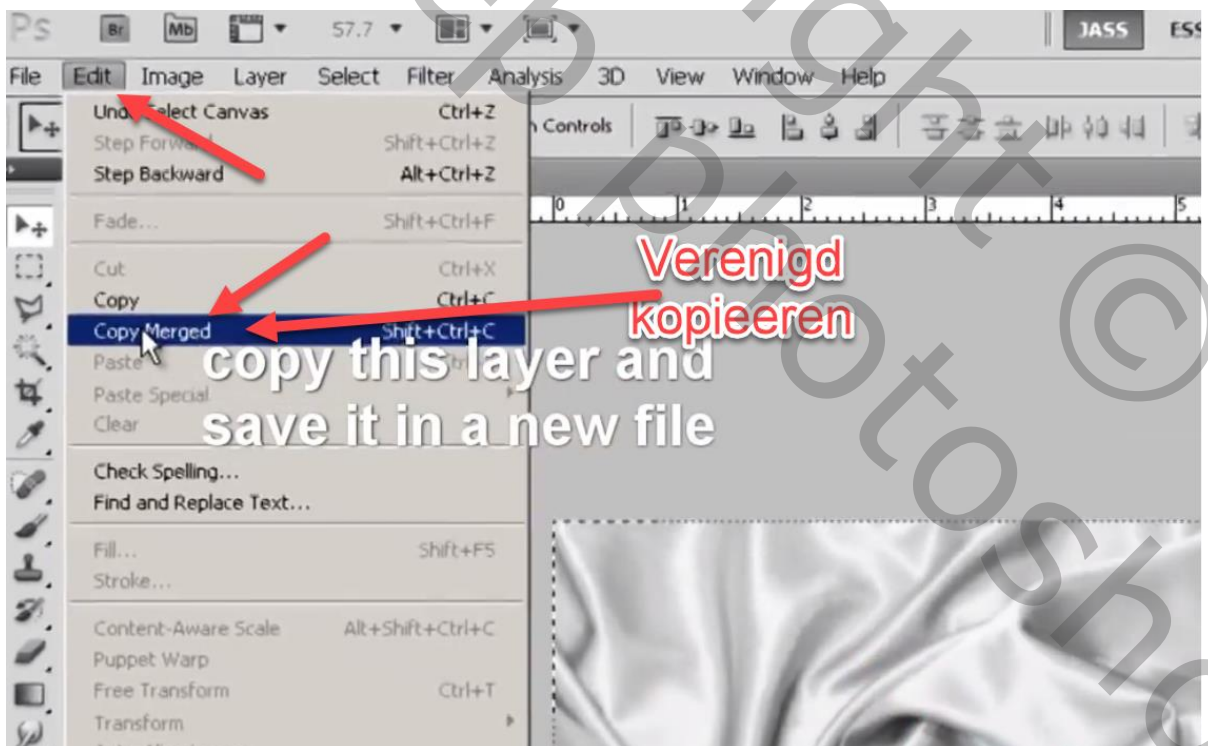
Ps Br Mb 57.7 JASS ESS

File Edit Image Layer Select Filter Analysis 3D View Window Help

Undo Select Canvas Ctrl+Z
Step Forward Shift+Ctrl+Z
Step Backward Alt+Ctrl+Z

Fade... Shift+Ctrl+F

Cut Ctrl+X
Copy Ctrl+C
Copy Merged Shift+Ctrl+C
Paste Ctrl+V
Paste Special
Clear

Check Spelling...
Find and Replace Text...

Fill... Shift+F5
Stroke...

Content-Aware Scale Alt+Shift+Ctrl+C
Puppet Warp
Free Transform Ctrl+T
Transform

Controls

0 1 2 3 4 5

Verenigd kopieeren

copy this layer and save it in a new file

copyright © photoshop